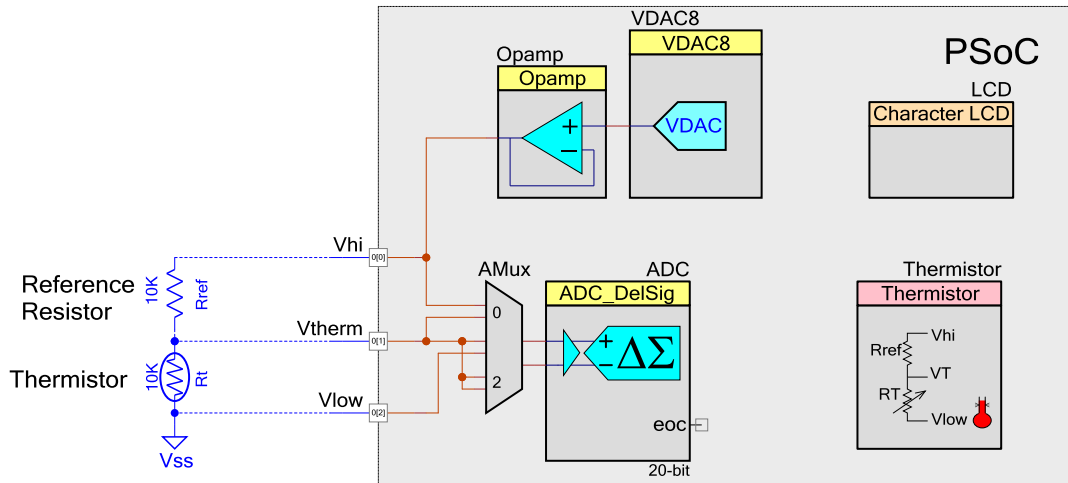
PSoC

VDAC8

VDAC8

VDAC

Opamp

Opamp

+

−

LCD

Character LCD

Vhi

0[0]

Reference Resistor

10K

Rref

Vtherm

0[1]

Thermistor

10K

Rt

Vlow

0[2]

Vss

AMux

0

2

ADC

ADC_DelSig

+

−

$\Delta\Sigma$

eoc

20-bit

Thermistor

Thermistor

Vhi

Rref

VT

RT

Vlow